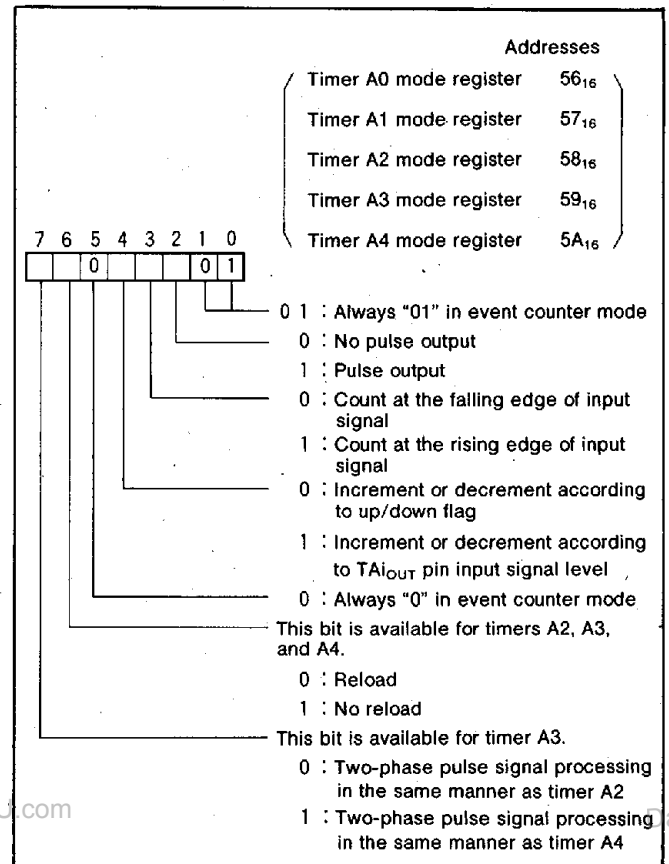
Addresses

Timer A0 mode register $56_{16}$

Timer A1 mode register $57_{16}$

Timer A2 mode register $58_{16}$

Timer A3 mode register $59_{16}$

Timer A4 mode register $5A_{16}$

7 6 5 4 3 2 1 0

0 0 1

0 1 : Always "01" in event counter mode

0 : No pulse output

1 : Pulse output

0 : Count at the falling edge of input signal

1 : Count at the rising edge of input signal

0 : Increment or decrement according to up/down flag

1 : Increment or decrement according to $TAi_{OUT}$ pin input signal level

0 : Always "0" in event counter mode

This bit is available for timers A2, A3, and A4.

0 : Reload

1 : No reload

This bit is available for timer A3.

0 : Two-phase pulse signal processing in the same manner as timer A2

1 : Two-phase pulse signal processing in the same manner as timer A4

.com